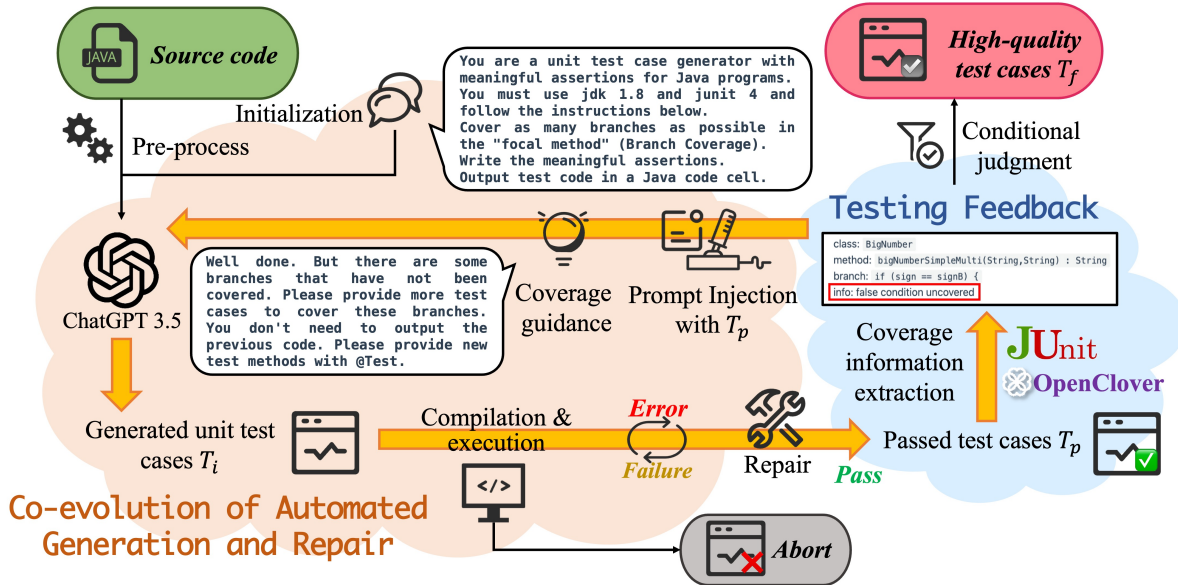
JAVA
Source code

High-quality test cases $T_f$

You are a unit test case generator with meaningful assertions for Java programs. You must use jdk 1.8 and junit 4 and follow the instructions below.
Cover as many branches as possible in the "focal method" (Branch Coverage).
Write the meaningful assertions.
Output test code in a Java code cell.

Initialization

Pre-process

Conditional judgment

Testing Feedback

class: BigNumber
method: bigNumberSimpleMulti(String,String) : String
branch: if (sign == signB) {
info: false condition uncovered

ChatGPT 3.5

Well done. But there are some branches that have not been covered. Please provide more test cases to cover these branches. You don't need to output the previous code. Please provide new test methods with @Test.

Coverage guidance

Prompt Injection with $T_p$

Coverage information extraction

JUnit
OpenClover

Generated unit test cases $T_i$

Compilation & execution

Error
Failure

Repair

Pass

Passed test cases $T_p$

Co-evolution of Automated Generation and Repair

Abort